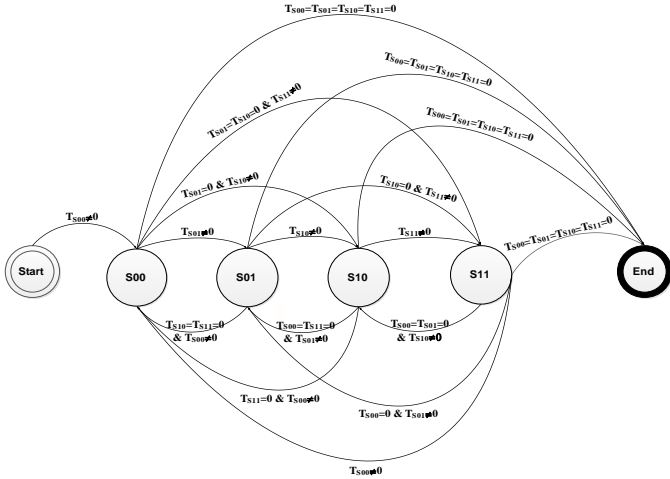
$T_{S00}=T_{S01}=T_{S10}=T_{S11}=0$

$T_{S00}=T_{S01}=T_{S10}=T_{S11}=0$

$T_{S01}=T_{S10}=0$ & $T_{S11}\neq0$

$T_{S00}=T_{S01}=T_{S10}=T_{S11}=0$

$T_{S01}=0$ & $T_{S10}\neq0$

$T_{S10}=0$ & $T_{S11}\neq0$

$T_{S00}\neq0$

$T_{S01}\neq0$

$T_{S10}\neq0$

$T_{S11}\neq0$

$T_{S00}=T_{S01}=T_{S10}=T_{S11}=0$

Start

S00

S01

S10

S11

End

$T_{S10}=T_{S11}=0$ & $T_{S00}\neq0$

$T_{S00}=T_{S11}=0$ & $T_{S01}\neq0$

$T_{S00}=T_{S01}=0$ & $T_{S10}\neq0$

$T_{S11}=0$ & $T_{S00}\neq0$

$T_{S00}=0$ & $T_{S01}\neq0$

$T_{S00}\neq0$